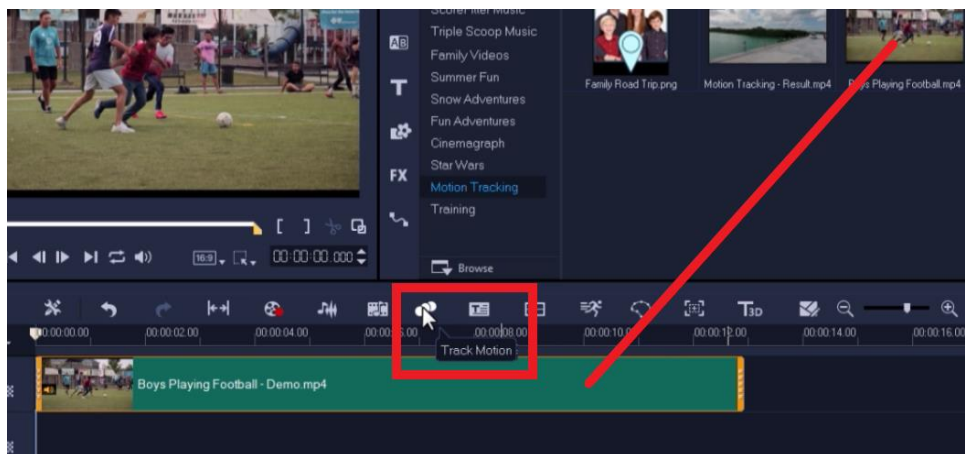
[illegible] Music
Triple Scoop Music
Family Videos
Summer Fun
Snow Adventures
Fun Adventures
Cinemagraph
Star Wars
Motion Tracking
Training

Browse

Family Road Trip.png
Motion Tracking - Result.mp4
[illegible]ys Playing Football.mp4

16:9
00:00:00.000

T3D

00:00:00.00
00:00:02.00
00:00:04.00
00:00:0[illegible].00
00:00:08.00
00:00:10.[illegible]
00:00:12.00
00:00:14.00
00:00:16.00

Track Motion

Boys Playing Football - Demo.mp4